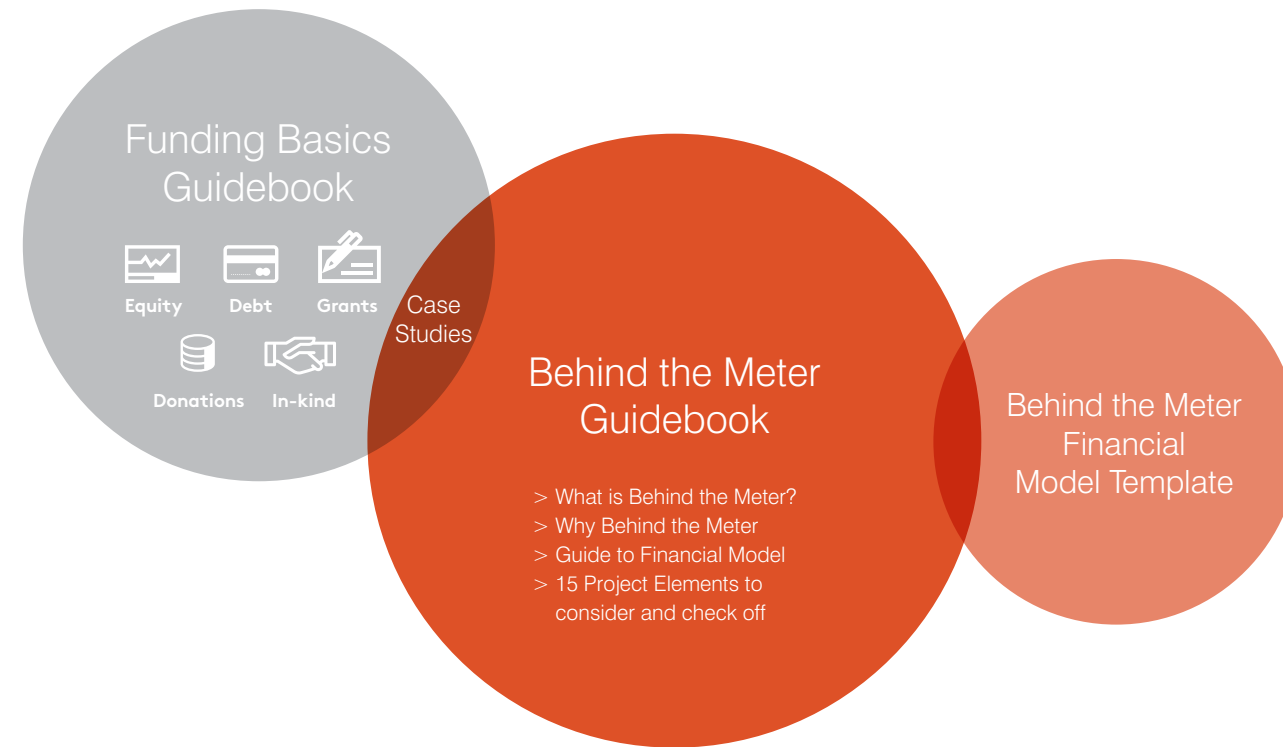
Funding Basics Guidebook

Equity Debt Grants

Donations In-kind

Case Studies

Behind the Meter Guidebook

> What is Behind the Meter?
> Why Behind the Meter
> Guide to Financial Model
> 15 Project Elements to consider and check off

Behind the Meter Financial Model Template